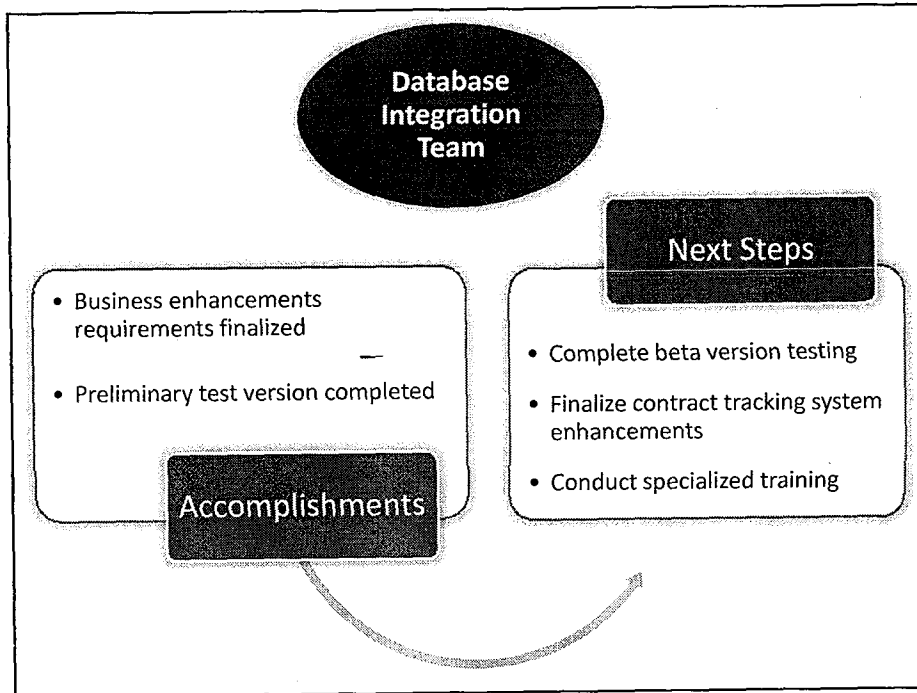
Database Integration Team

Next Steps

• Business enhancements requirements finalized

• Preliminary test version completed

• Complete beta version testing

• Finalize contract tracking system enhancements

• Conduct specialized training

Accomplishments